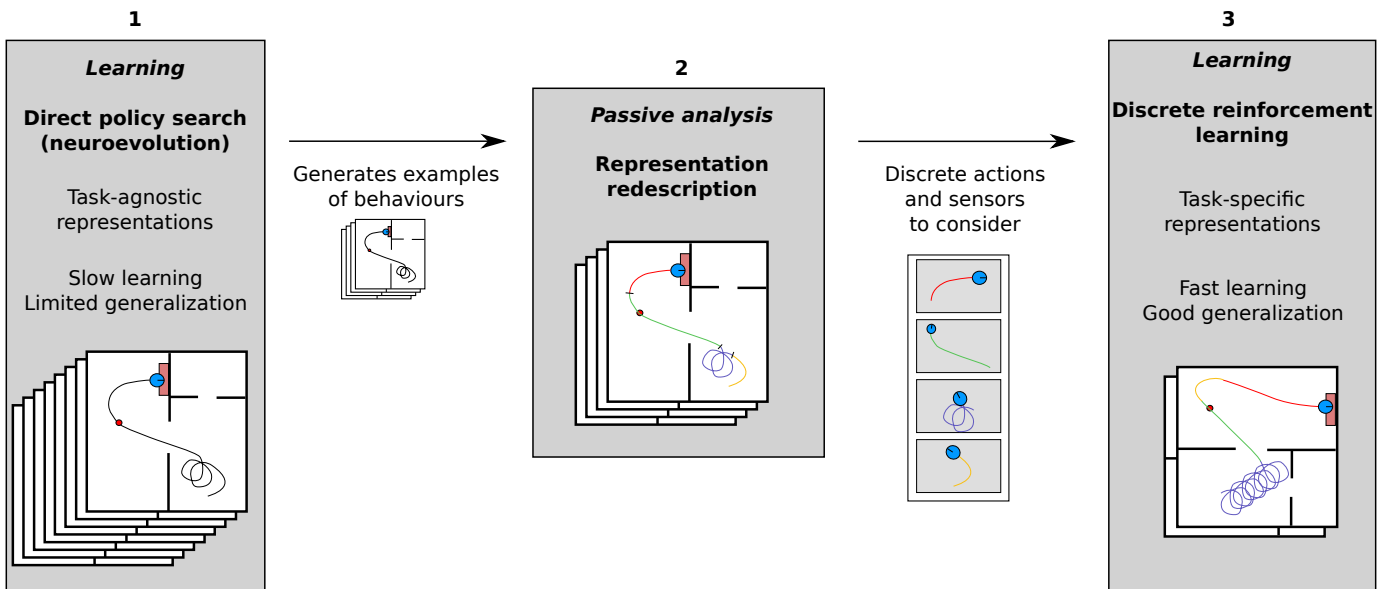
1

Learning

Direct policy search (neuroevolution)

Task-agnostic representations

Slow learning
Limited generalization

Generates examples of behaviours

2

Passive analysis

Representation redescription

Discrete actions and sensors to consider

3

Learning

Discrete reinforcement learning

Task-specific representations

Fast learning
Good generalization